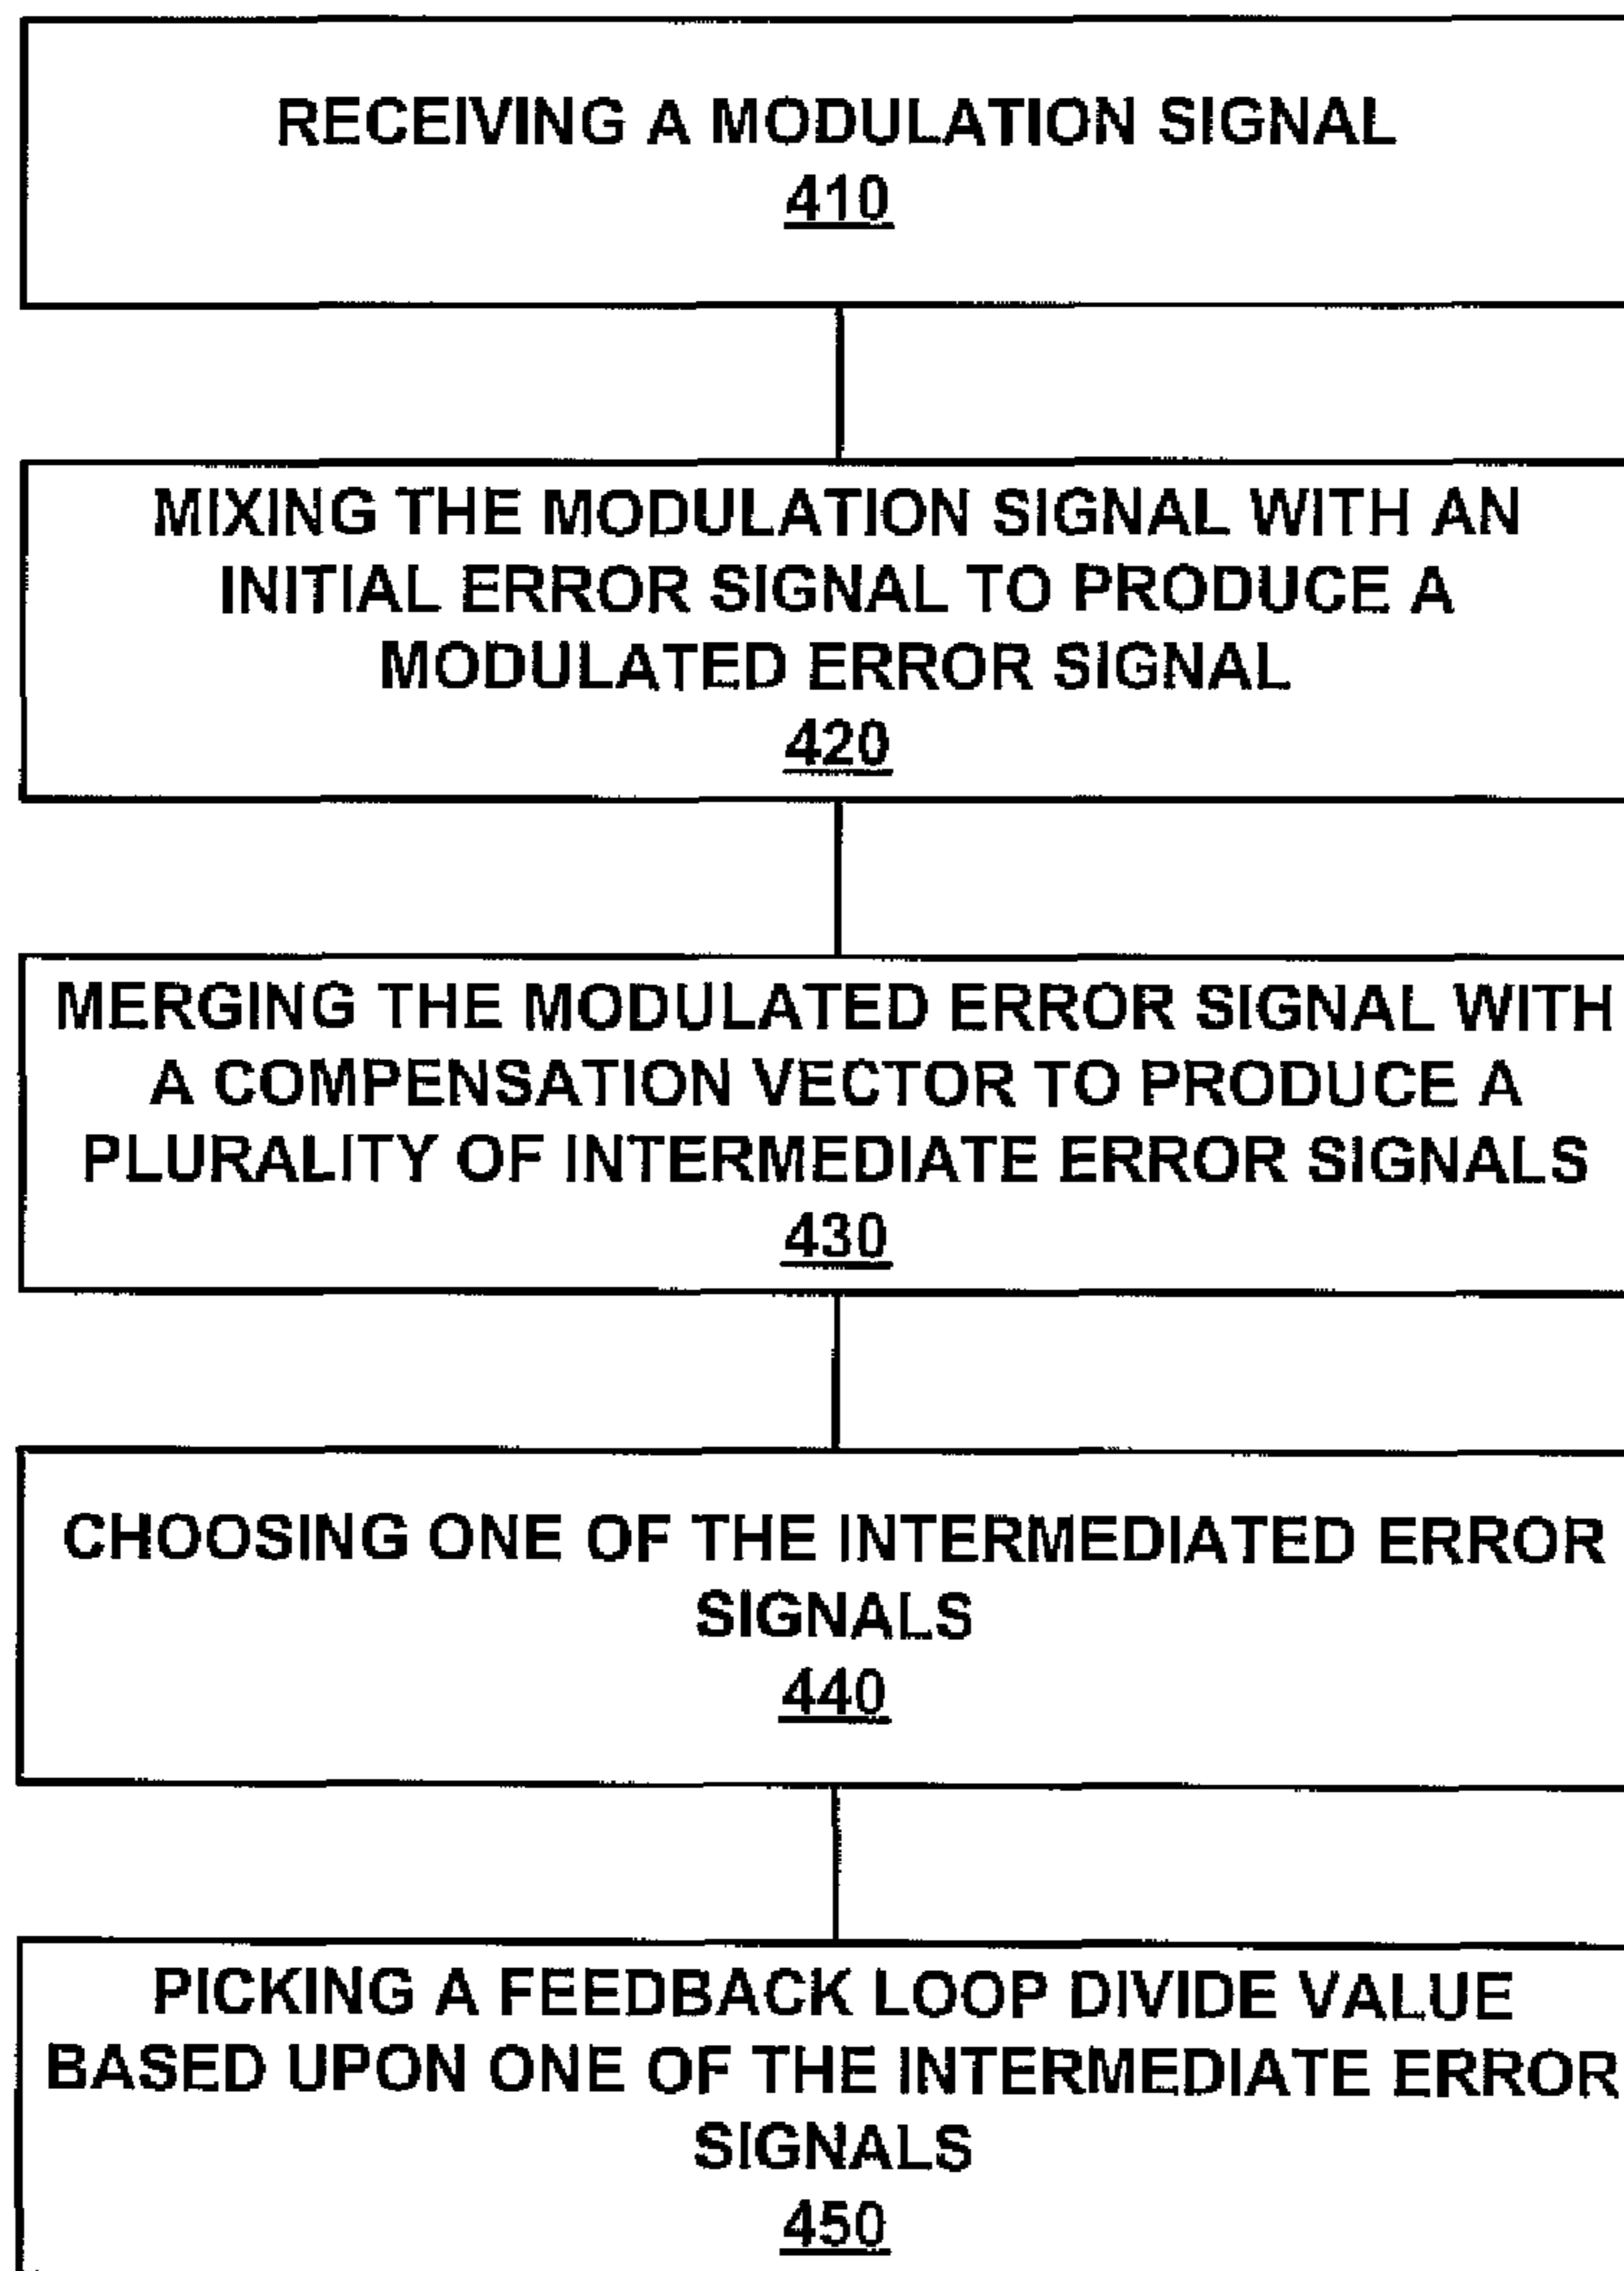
RECEIVING A MODULATION SIGNAL
410

MIXING THE MODULATION SIGNAL WITH AN INITIAL ERROR SIGNAL TO PRODUCE A MODULATED ERROR SIGNAL
420

MERGING THE MODULATED ERROR SIGNAL WITH A COMPENSATION VECTOR TO PRODUCE A PLURALITY OF INTERMEDIATE ERROR SIGNALS
430

CHOOSING ONE OF THE INTERMEDIATED ERROR SIGNALS
440

PICKING A FEEDBACK LOOP DIVIDE VALUE BASED UPON ONE OF THE INTERMEDIATE ERROR SIGNALS
450